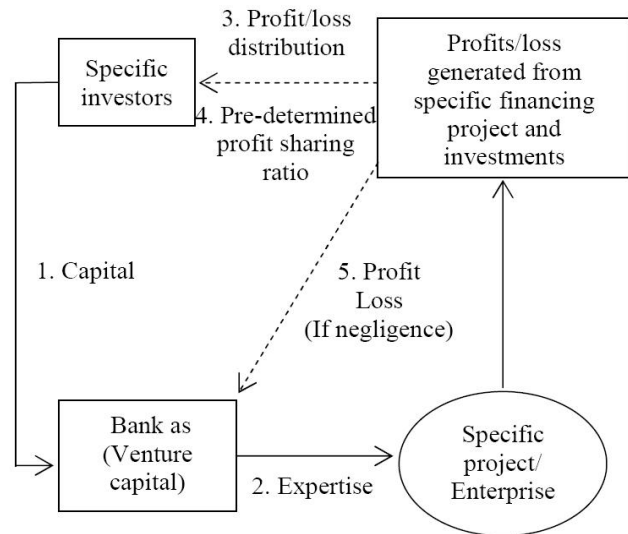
3. Profit/loss distribution

Specific investors

Profits/loss generated from specific financing project and investments

4. Pre-determined profit sharing ratio

1. Capital

5. Profit Loss (If negligence)

Bank as (Venture capital)

2. Expertise

Specific project/ Enterprise